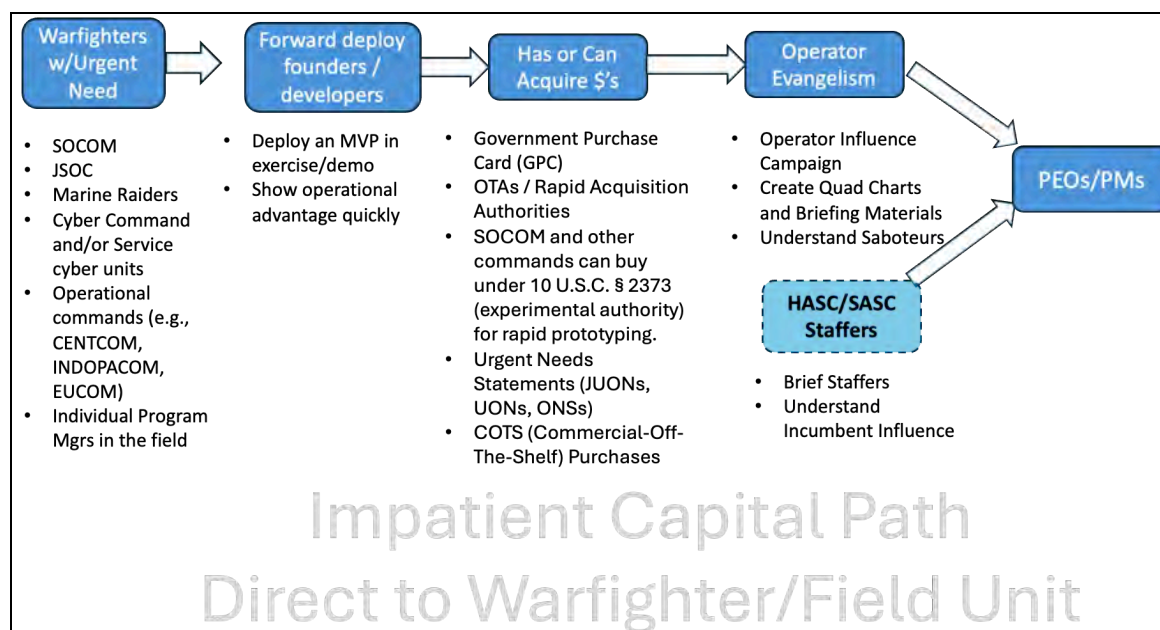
Warfighters w/Urgent Need

- SOCOM
- JSOC
- Marine Raiders
- Cyber Command and/or Service cyber units
- Operational commands (e.g., CENTCOM, INDOPACOM, EUCOM)
- Individual Program Mgrs in the field

Forward deploy founders / developers

- Deploy an MVP in exercise/demo
- Show operational advantage quickly

Has or Can Acquire $'s

- Government Purchase Card (GPC)
- OTAs / Rapid Acquisition Authorities
- SOCOM and other commands can buy under 10 U.S.C. § 2373 (experimental authority) for rapid prototyping.
- Urgent Needs Statements (JUONs, UONs, ONSs)
- COTS (Commercial-Off-The-Shelf) Purchases

Operator Evangelism

- Operator Influence Campaign
- Create Quad Charts and Briefing Materials
- Understand Saboteurs

HASC/SASC Staffers

- Brief Staffers
- Understand Incumbent Influence

PEOs/PMs

Impatient Capital Path
Direct to Warfighter/Field Unit